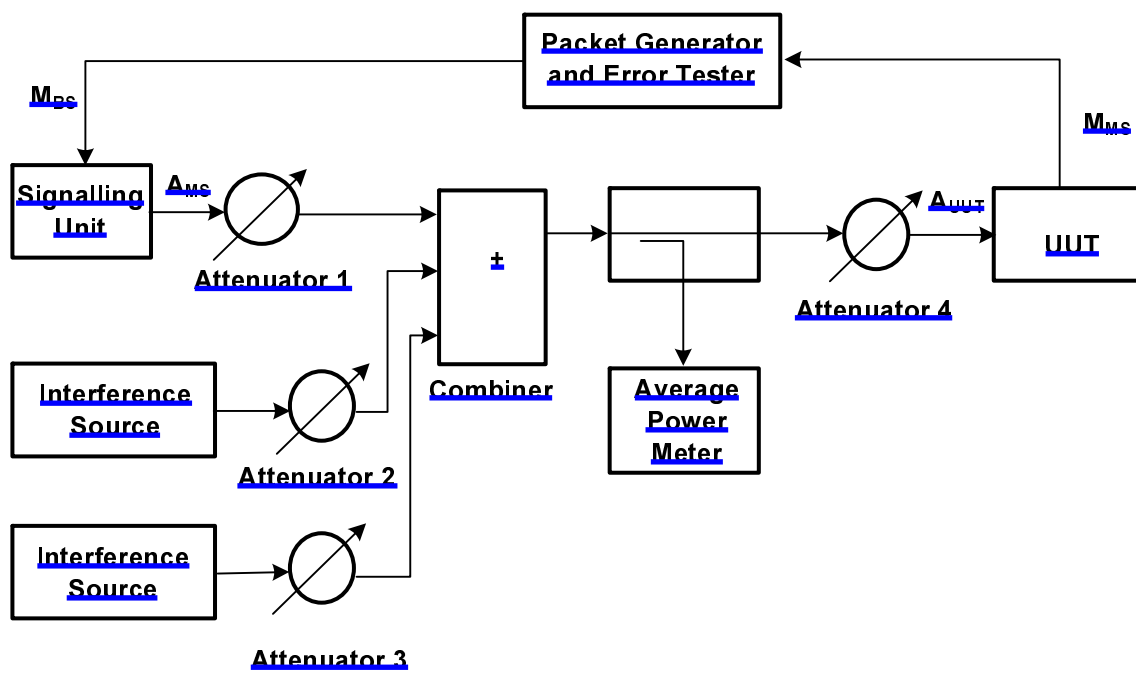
Packet Generator and Error Tester

$M_{BS}$

$M_{MS}$

Signalling Unit

$A_{MS}$

Attenuator 1

±

Combiner

$A_{UUT}$

UUT

Attenuator 4

Average Power Meter

Interference Source

Attenuator 2

Interference Source

Attenuator 3